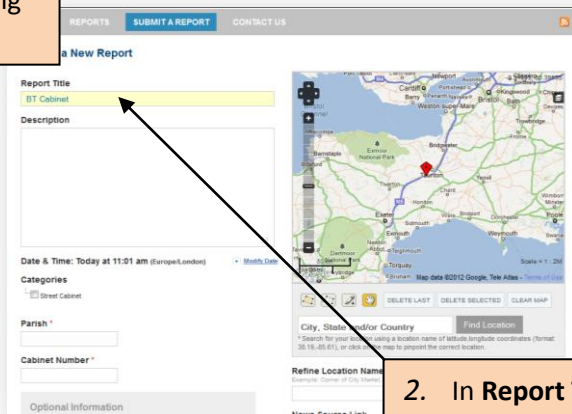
ng

REPORTS SUBMIT A REPORT CONTACT US

a New Report

Report Title

BT Cabinet

Description

Date & Time: Today at 11:01 am (Europe/London) Modify Date

Categories

Street Cabinet

Parish *

Cabinet Number *

Optional Information

Cardiff Barry Weston super Mare Bristol Bath Trowbridge Exmoor National Park Barnstaple Bridgwater Taunton Chard Yeovil Honiton Exeter Sidmouth Weymouth Dartmoor National Park Torquay Newton Abbot Teignmouth Brixham Map data ©2012 Google, Tele Atlas - Terms of Use Scale = 1 : 2M

DELETE LAST DELETE SELECTED CLEAR MAP

City, State and/or Country Find Location

* Search for your location using a location name of latitude,longitude coordinates (format: 38.18,-85.61), or click on the map to pinpoint the correct location.

Refine Location Name

Example: Corner of City Market

News Source Link

2. In Report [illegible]